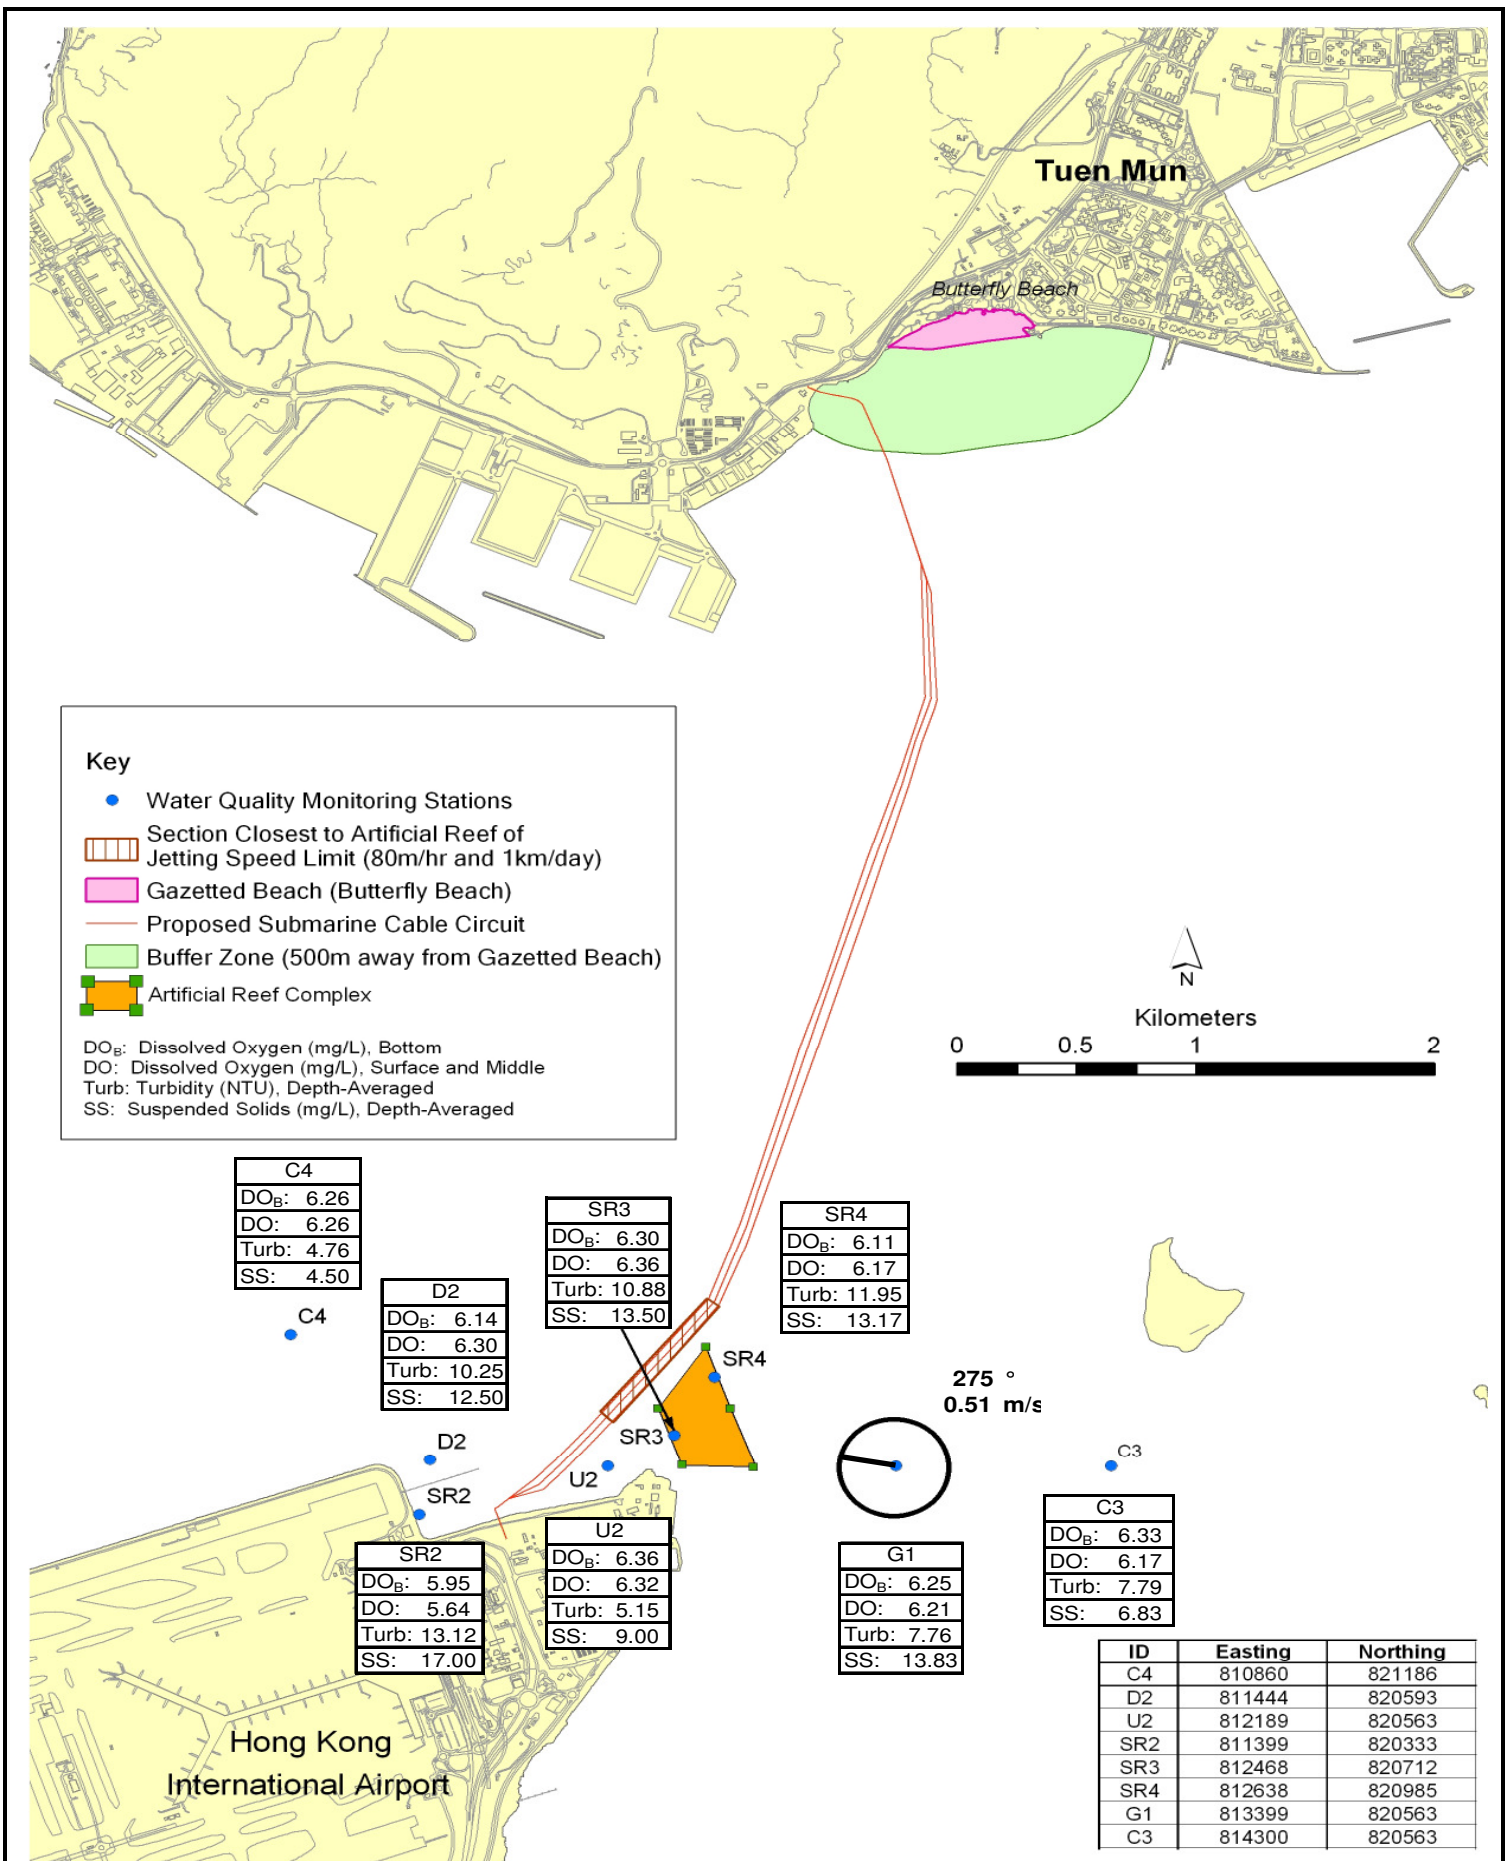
Tuen Mun

Butterfly Beach

Key
Water Quality Monitoring Stations
Section Closest to Artificial Reef of Jetting Speed Limit (80m/hr and 1km/day)
Gazetted Beach (Butterfly Beach)
Proposed Submarine Cable Circuit
Buffer Zone (500m away from Gazetted Beach)
Artificial Reef Complex

DO$_B$: Dissolved Oxygen (mg/L), Bottom
DO: Dissolved Oxygen (mg/L), Surface and Middle
Turb: Turbidity (NTU), Depth-Averaged
SS: Suspended Solids (mg/L), Depth-Averaged

N

Kilometers
0 0.5 1 2

| C4 | |
|---|---|
| DO$_B$: | 6.26 |
| DO: | 6.26 |
| Turb: | 4.76 |
| SS: | 4.50 |

| SR3 | |
|---|---|
| DO$_B$: | 6.30 |
| DO: | 6.36 |
| Turb: | 10.88 |
| SS: | 13.50 |

| SR4 | |
|---|---|
| DO$_B$: | 6.11 |
| DO: | 6.17 |
| Turb: | 11.95 |
| SS: | 13.17 |

| D2 | |
|---|---|
| DO$_B$: | 6.14 |
| DO: | 6.30 |
| Turb: | 10.25 |
| SS: | 12.50 |

C4

SR4

275 °
0.51 m/s

SR3

D2

C3

U2

SR2

| C3 | |
|---|---|
| DO$_B$: | 6.33 |
| DO: | 6.17 |
| Turb: | 7.79 |
| SS: | 6.83 |

| U2 | |
|---|---|
| DO$_B$: | 6.36 |
| DO: | 6.32 |
| Turb: | 5.15 |
| SS: | 9.00 |

| SR2 | |
|---|---|
| DO$_B$: | 5.95 |
| DO: | 5.64 |
| Turb: | 13.12 |
| SS: | 17.00 |

| G1 | |
|---|---|
| DO$_B$: | 6.25 |
| DO: | 6.21 |
| Turb: | 7.76 |
| SS: | 13.83 |

| ID | Easting | Northing |
|---|---|---|
| C4 | 810860 | 821186 |
| D2 | 811444 | 820593 |
| U2 | 812189 | 820563 |
| SR2 | 811399 | 820333 |
| SR3 | 812468 | 820712 |
| SR4 | 812638 | 820985 |
| G1 | 813399 | 820563 |
| C3 | 814300 | 820563 |

Hong Kong
International Airport